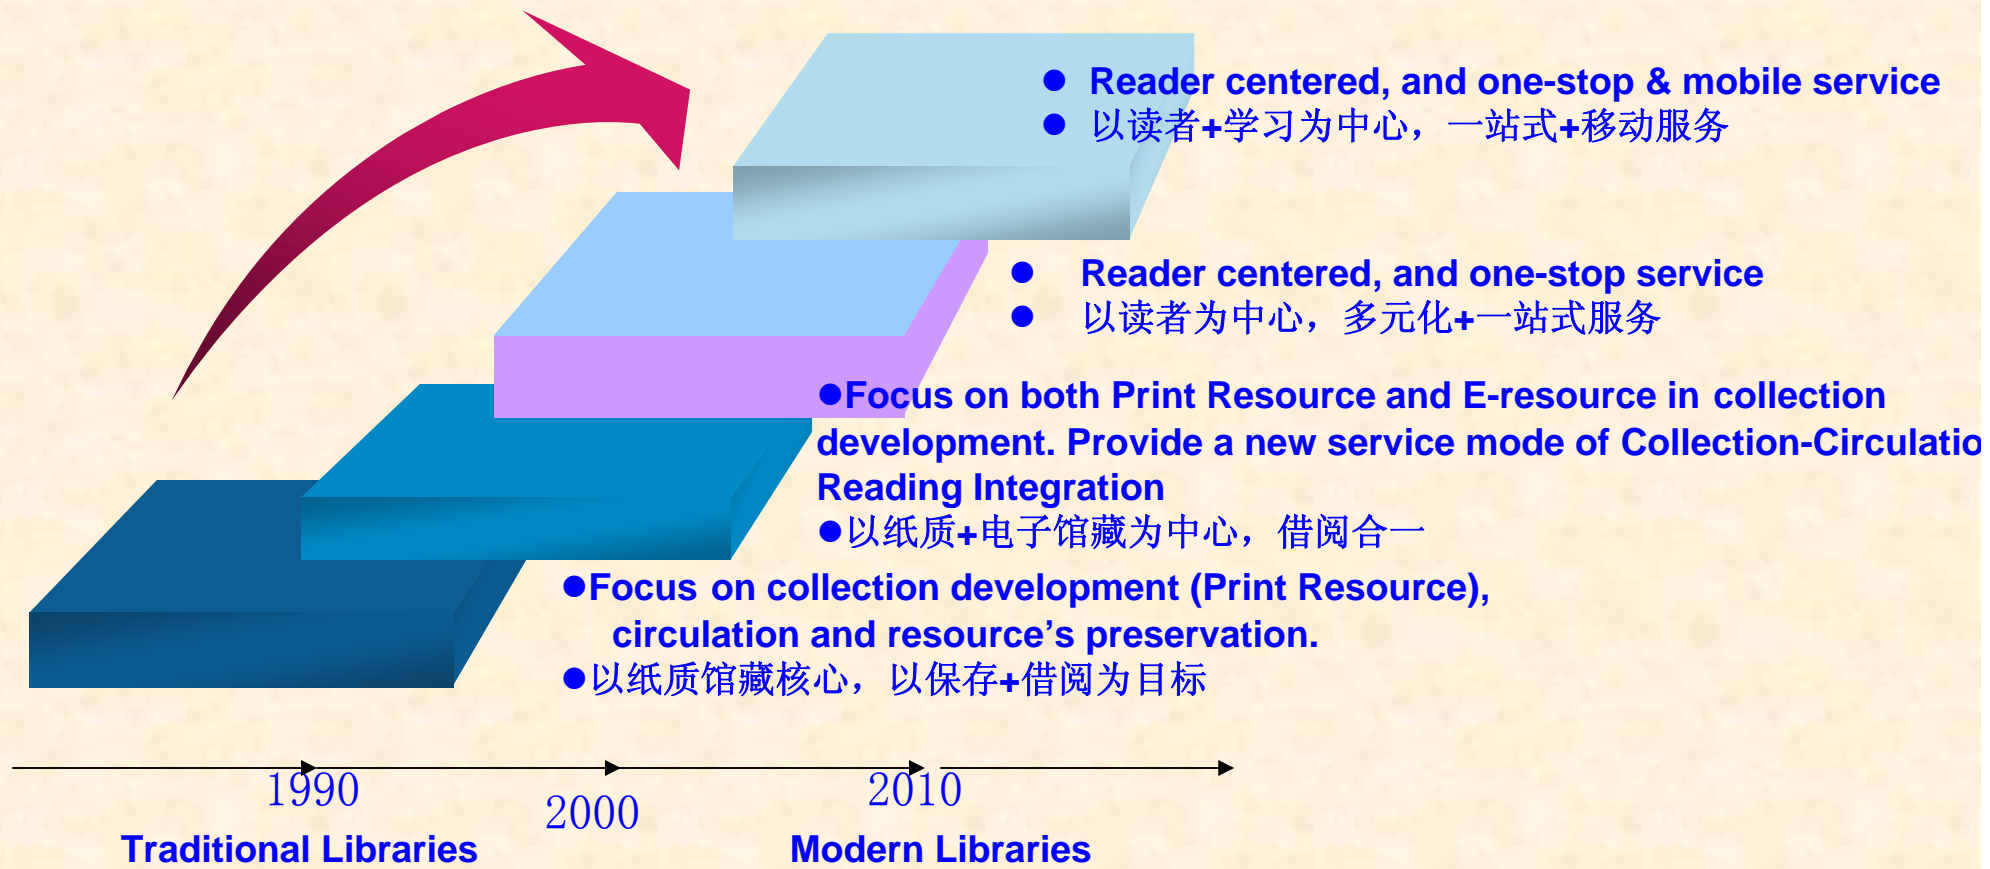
● Reader centered, and one-stop & mobile service
● 以读者+学习为中心，一站式+移动服务

● Reader centered, and one-stop service
● 以读者为中心，多元化+一站式服务

●Focus on both Print Resource and E-resource in collection development. Provide a new service mode of Collection-Circulatio Reading Integration
●以纸质+电子馆藏为中心，借阅合一

●Focus on collection development (Print Resource), circulation and resource’s preservation.
●以纸质馆藏核心，以保存+借阅为目标

1990
2000
2010
Traditional Libraries
Modern Libraries